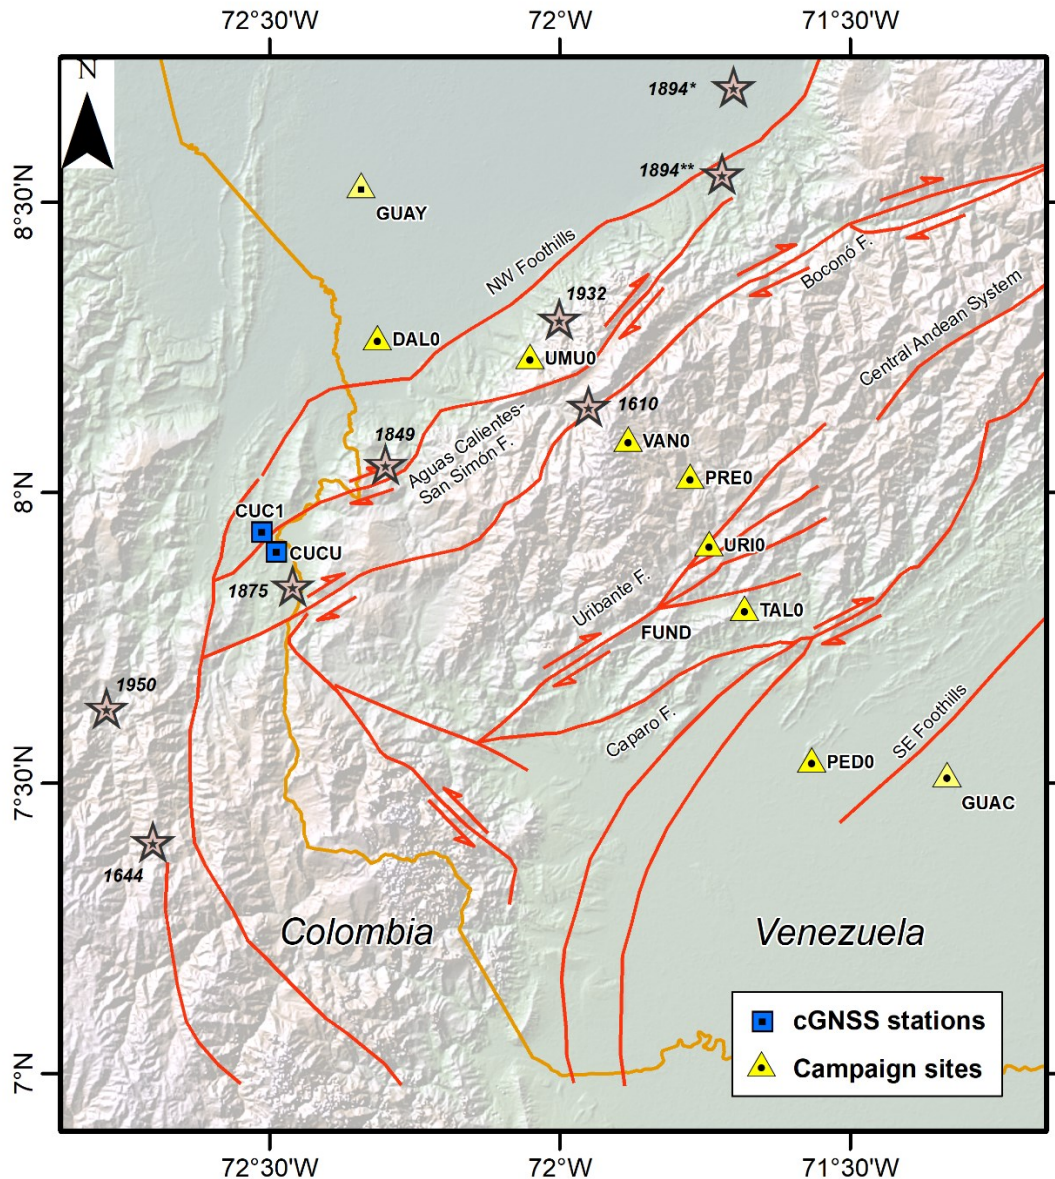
72°30'W
72°W
71°30'W
N
8°30'N
8°N
7°30'N
7°N
1894*
1894**
GUAY
NW Foothills
Boconó F.
Central Andean System
1932
DAL0
UMU0
1610
VAN0
1849
Aguas Calientes-San Simón F.
PRE0
CUC1
CUCU
URI0
1875
Uribante F.
TAL0
FUND
1950
Caparo F.
SE Foothills
PED0
GUAC
1644
Colombia
Venezuela
cGNSS stations
Campaign sites
72°30'W
72°W
71°30'W